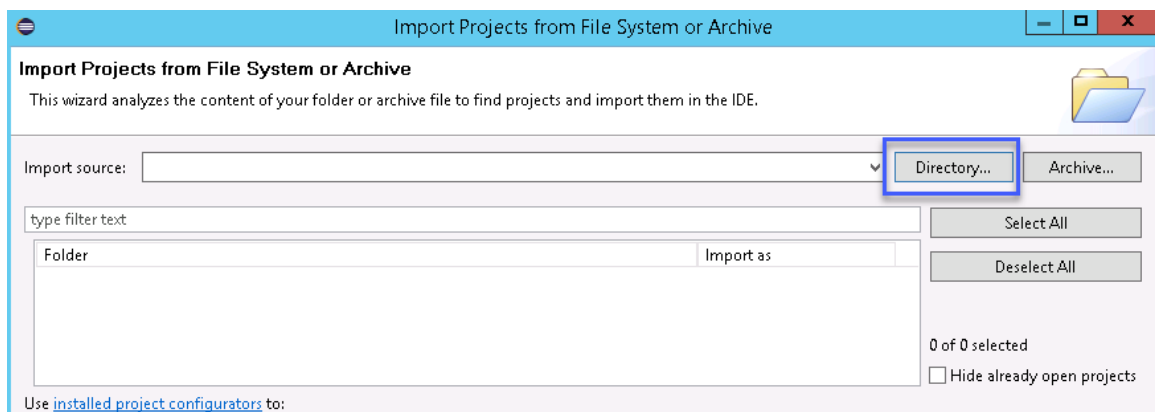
Import Projects from File System or Archive

Import Projects from File System or Archive

This wizard analyzes the content of your folder or archive file to find projects and import them in the IDE.

Import source:

Directory...

Archive...

type filter text

Select All

| Folder | Import as |
|---|---|

Deselect All

0 of 0 selected

Hide already open projects

Use installed project configurators to: